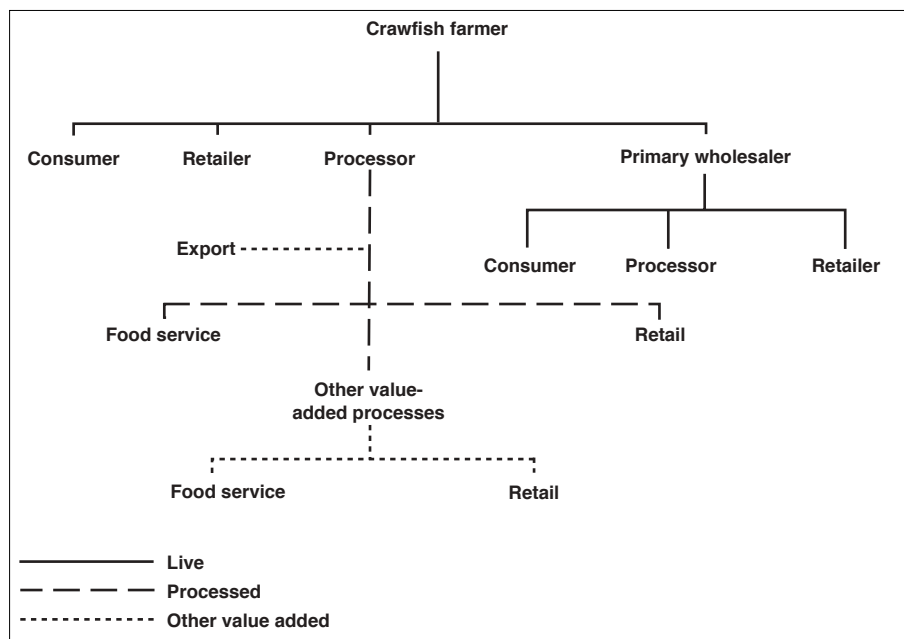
Crawfish farmer

Consumer

Retailer

Processor

Primary wholesaler

Export

Consumer

Processor

Retailer

Food service

Retail

Other value-added processes

Food service

Retail

Live

Processed

Other value added